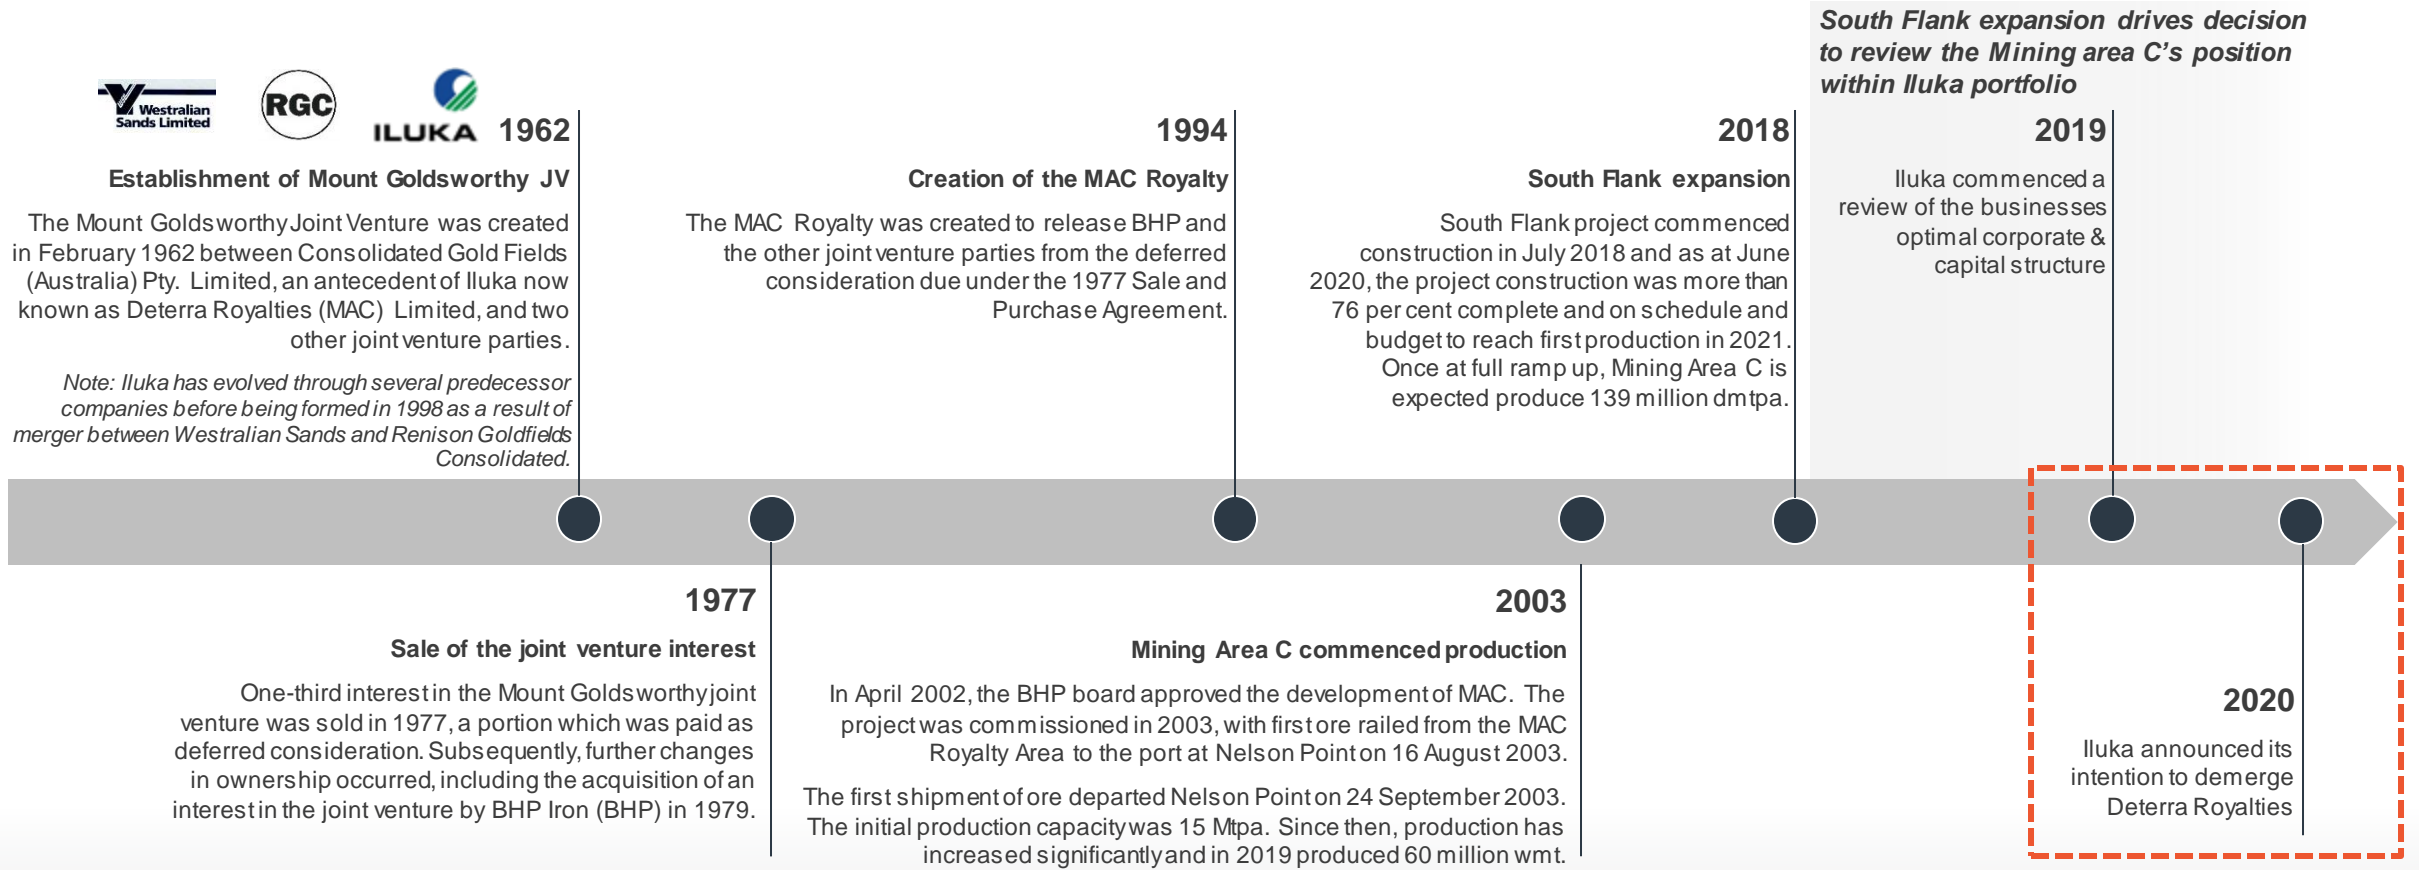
South Flank expansion drives decision to review the Mining area C's position within Iluka portfolio

Westralian Sands Limited

RGC

ILUKA

1962

Establishment of Mount Goldsworthy JV

The Mount Goldsworthy Joint Venture was created in February 1962 between Consolidated Gold Fields (Australia) Pty. Limited, an antecedent of Iluka now known as Deterra Royalties (MAC) Limited, and two other joint venture parties.

Note: Iluka has evolved through several predecessor companies before being formed in 1998 as a result of merger between Westralian Sands and Renison Goldfields Consolidated.

1994

Creation of the MAC Royalty

The MAC Royalty was created to release BHP and the other joint venture parties from the deferred consideration due under the 1977 Sale and Purchase Agreement.

2018

South Flank expansion

South Flank project commenced construction in July 2018 and as at June 2020, the project construction was more than 76 per cent complete and on schedule and budget to reach first production in 2021. Once at full ramp up, Mining Area C is expected produce 139 million dmtpa.

2019

Iluka commenced a review of the businesses optimal corporate & capital structure

1977

Sale of the joint venture interest

One-third interest in the Mount Goldsworthy joint venture was sold in 1977, a portion which was paid as deferred consideration. Subsequently, further changes in ownership occurred, including the acquisition of an interest in the joint venture by BHP Iron (BHP) in 1979.

2003

Mining Area C commenced production

In April 2002, the BHP board approved the development of MAC. The project was commissioned in 2003, with first ore railed from the MAC Royalty Area to the port at Nelson Point on 16 August 2003.

The first shipment of ore departed Nelson Point on 24 September 2003. The initial production capacity was 15 Mtpa. Since then, production has increased significantly and in 2019 produced 60 million wmt.

2020

Iluka announced its intention to demerge Deterra Royalties